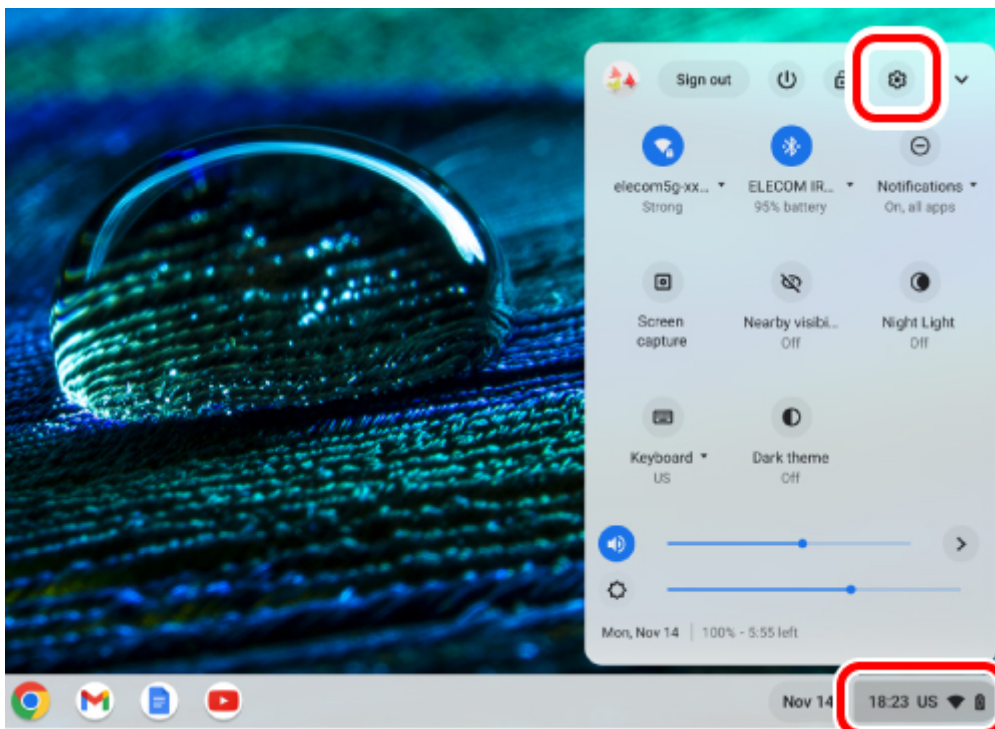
Sign out

elecom5g-xx...
Strong

ELECOM IR...
95% battery

Notifications
On, all apps

Screen capture

Nearby visibi...
Off

Night Light
Off

Keyboard
US

Dark theme
Off

Mon, Nov 14 | 100% - 5:55 left

Nov 14

18:23 US